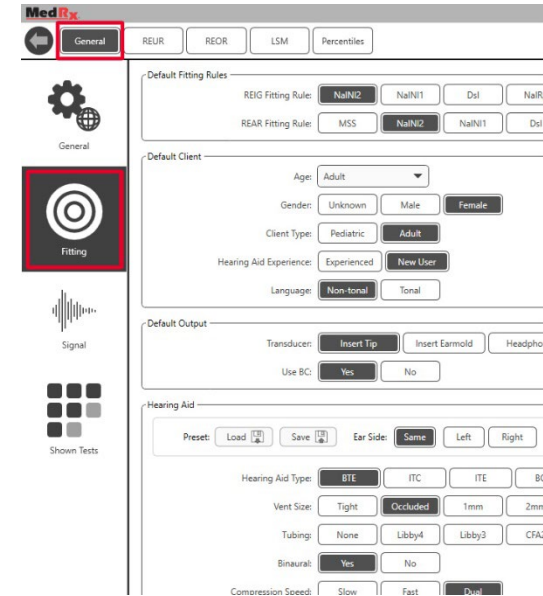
MedRx

General REUR REOR LSM Percentiles

General

Fitting

Signal

Shown Tests

Default Fitting Rules

REIG Fitting Rule: NalNl2 NalNl1 Dsl NalR

REAR Fitting Rule: MSS NalNl2 NalNl1 Dsl

Default Client

Age: Adult

Gender: Unknown Male Female

Client Type: Pediatric Adult

Hearing Aid Experience: Experienced New User

Language: Non-tonal Tonal

Default Output

Transducer: Insert Tip Insert Earmold Headpho

Use BC: Yes No

Hearing Aid

Preset: Load Save Ear Side: Same Left Right

Hearing Aid Type: BTE ITC ITE BC

Vent Size: Tight Occluded 1mm 2mm

Tubing: None Libby4 Libby3 CFA

Binaural: Yes No

Compression Speed: Slow Fast Dual